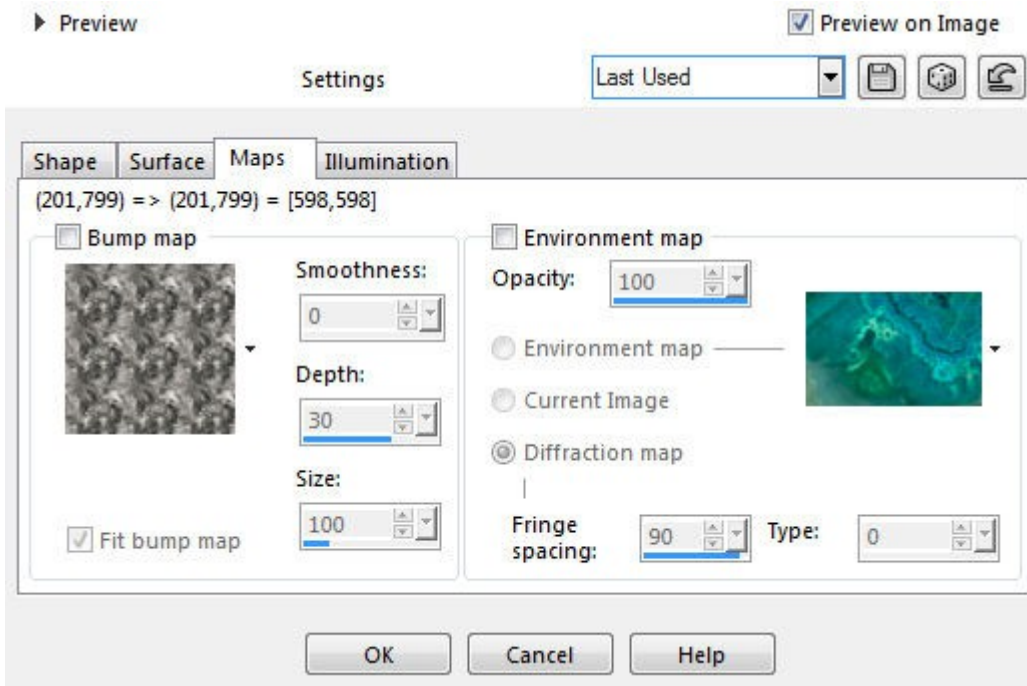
Preview

Preview on Image

Settings

Last Used

Shape
Surface
Maps
Illumination

(201,799) => (201,799) = [598,598]

Bump map

Smoothness:
0

Depth:
30

Size:
100

Fit bump map

Environment map

Opacity:
100

Environment map

Current Image

Diffraction map

Fringe spacing:
90

Type:
0

OK
Cancel
Help